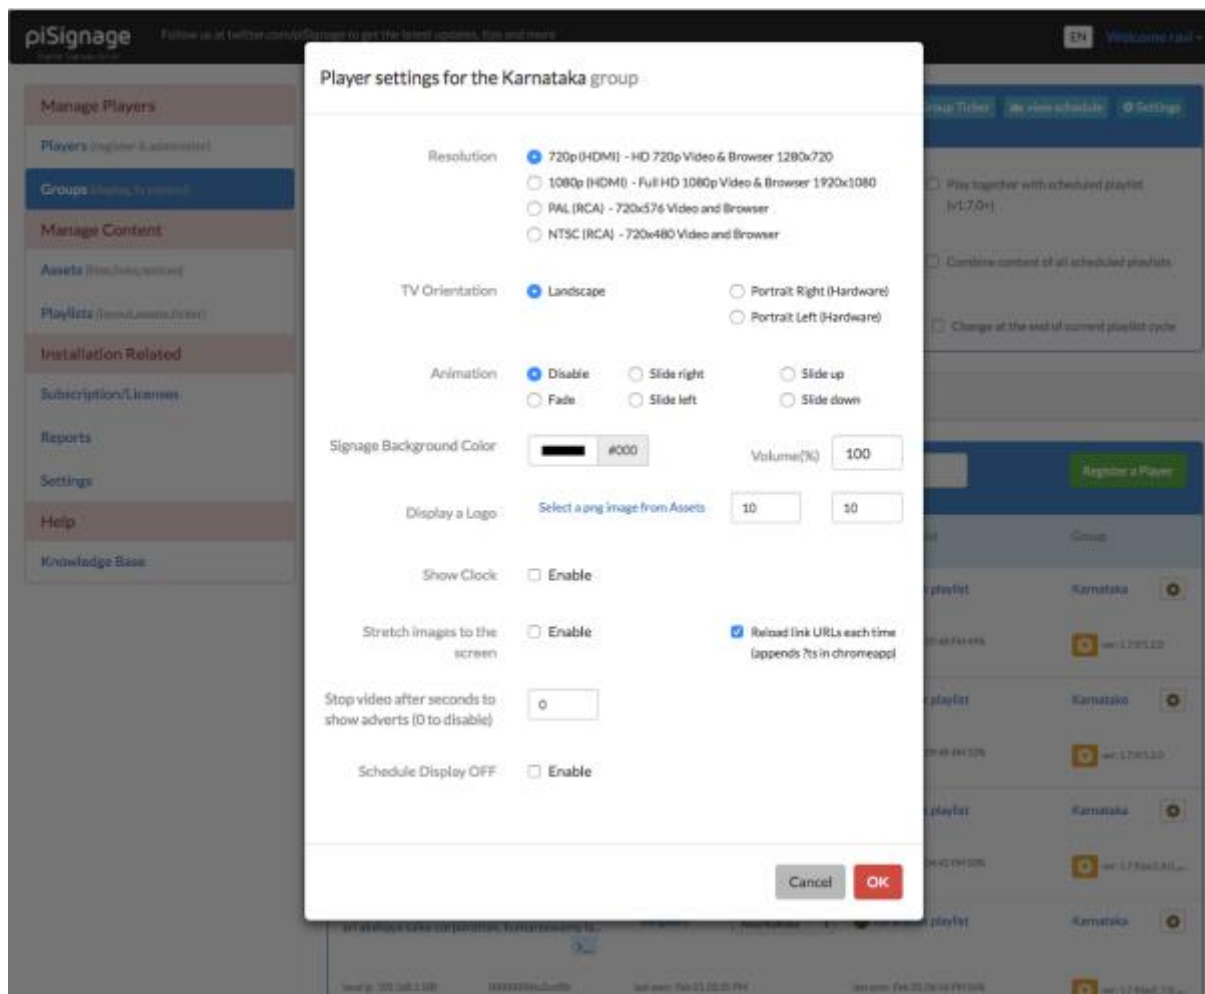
piSignage

EN Welcome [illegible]

Manage Players
Players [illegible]
Groups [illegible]
Manage Content
Assets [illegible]
Playlists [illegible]
Installation Related
Subscription/Licenses
Reports
Settings
Help
Knowledge Base

Player settings for the Karnataka group

Resolution
720p (HDMI) - HD 720p Video & Browser 1280x720
1080p (HDMI) - Full HD 1080p Video & Browser 1920x1080
PAL (RCA) - 720x576 Video and Browser
NTSC (RCA) - 720x480 Video and Browser

TV Orientation
Landscape
Portrait Right (Hardware)
Portrait Left (Hardware)

Animation
Disable
Slide right
Slide up
Fade
Slide left
Slide down

Signage Background Color #000
Volume(%) 100

Display a Logo Select a png image from Assets 10 10

Show Clock Enable

Stretch images to the screen Enable
Reload link URLs each time (appends ?ts in chromeapp)

Stop video after seconds to show adverts (0 to disable) 0

Schedule Display OFF Enable

Cancel OK

Play together with scheduled playlist (v1.7.0+)
Combine content of all scheduled playlists
Change at the end of current playlist cycle
Register a Player
Group
playlist Karnataka
playlist Karnataka
playlist Karnataka
playlist Karnataka